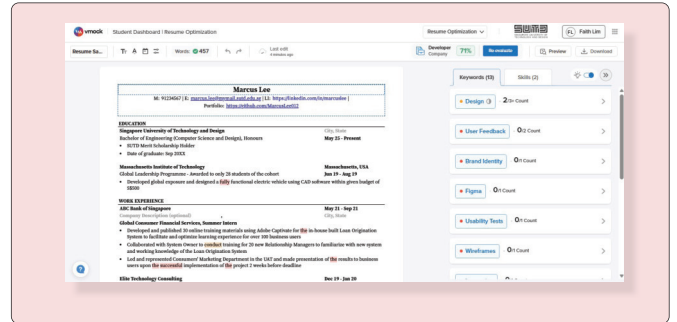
vmock Student Dashboard | Resume Optimization

Resume Optimization

FL Faith Lim

Resume Sa... Words: 457 Last edit 4 minutes ago

Developer Company 71% Re-evaluate Preview Download

Marcus Lee

M: 91234567 | E: marcus.lee@mymail.sutd.edu.sg | LI: https://linkedin.com/in/marcuslee | Portfolio: https://github.com/MarcusLee922

EDUCATION

Singapore University of Technology and Design City, State

Bachelor of Engineering (Computer Science and Design), Honours May 25 - Present

• SUTD Merit Scholarship Holder

• Date of graduate: Sep 20XX

Massachusetts Institute of Technology Massachusetts, USA

Global Leadership Programme - Awarded to only 20 students of the cohort Jun 19 - Aug 19

• Developed global exposure and designed a fully functional electric vehicle using CAD software within given budget of S$500

WORK EXPERIENCE

ABC Bank of Singapore May 21 - Sep 21

Company Description (optional) City, State

Global Consumer Financial Services, Summer Intern

• Developed and published 30 online training materials using Adobe Captivate for the in-house built Loan Origination System to facilitate and optimize learning experience for over 100 business users

• Collaborated with System Owner to conduct training for 20 new Relationship Managers to familiarise with new system and working knowledge of the Loan Origination System

• Led and represented Consumers' Marketing Department in the UAT and made presentation of the results to business users upon the successful implementation of the project 2 weeks before deadline

Elite Technology Consulting Dec 19 - Jan 20

Keywords (13) Skills (2)

Design 2/0+ Count

User Feedback 0/2 Count

Brand Identity 0/1 Count

Figma 0/1 Count

Usability Tests 0/1 Count

Wireframes 0/1 Count